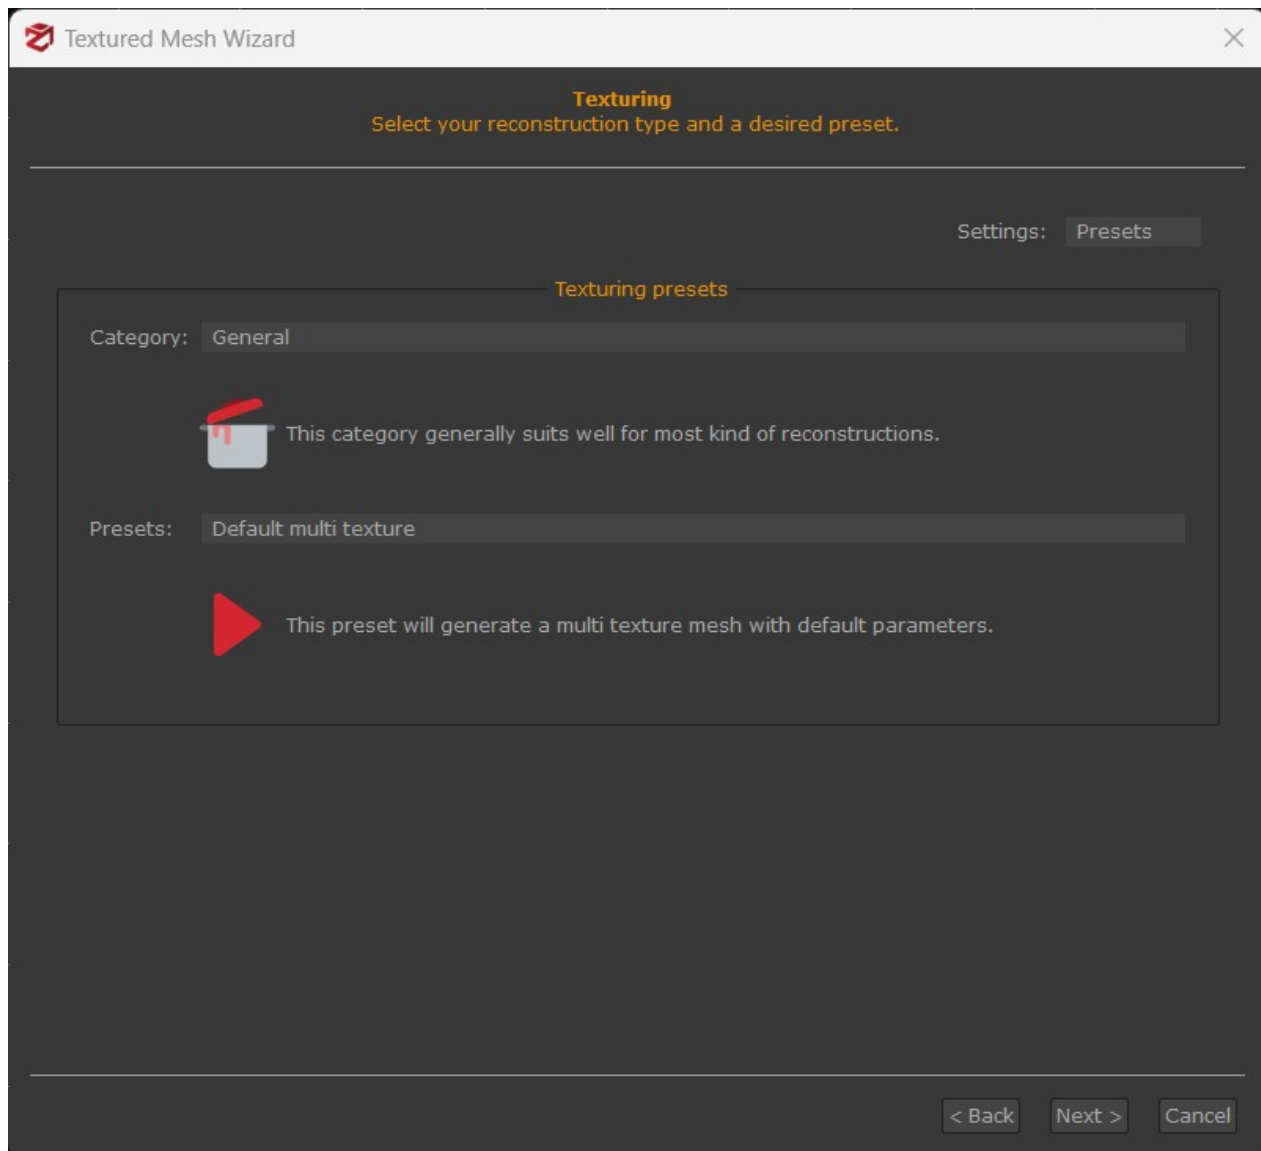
Textured Mesh Wizard

Texturing
Select your reconstruction type and a desired preset.

Settings: Presets

Texturing presets

Category: General

This category generally suits well for most kind of reconstructions.

Presets: Default multi texture

This preset will generate a multi texture mesh with default parameters.

< Back   Next >   Cancel